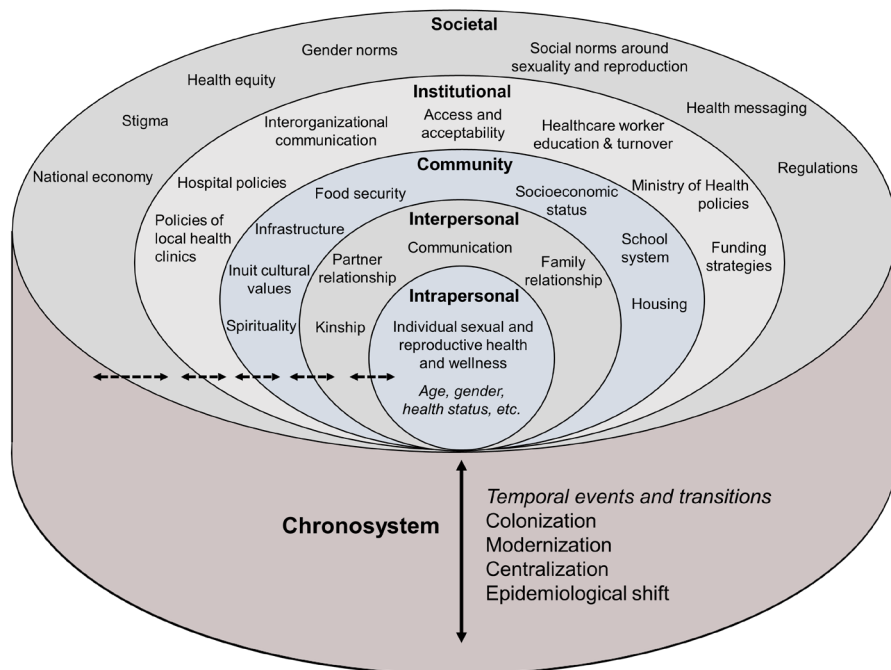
Societal

Gender norms

Social norms around sexuality and reproduction

Health equity

Stigma

Health messaging

Regulations

National economy

Institutional

Access and acceptability

Interorganizational communication

Healthcare worker education & turnover

Hospital policies

Ministry of Health policies

Policies of local health clinics

Funding strategies

Community

Food security

Socioeconomic status

Infrastructure

School system

Inuit cultural values

Housing

Spirituality

Interpersonal

Communication

Partner relationship

Family relationship

Kinship

Intrapersonal

Individual sexual and reproductive health and wellness

*Age, gender, health status, etc.*

Chronosystem

*Temporal events and transitions*
Colonization
Modernization
Centralization
Epidemiological shift